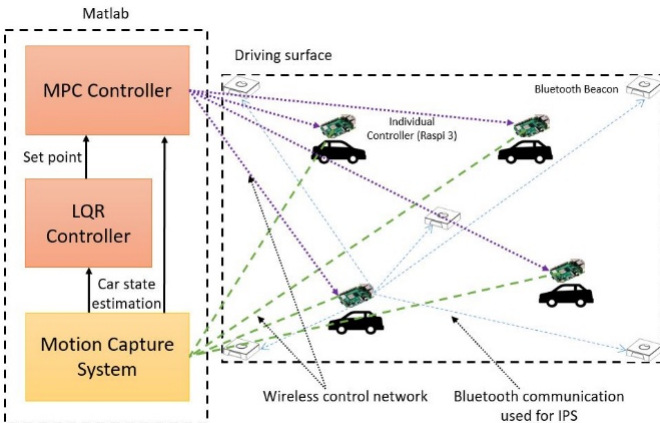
Matlab

MPC Controller

Set point

LQR Controller

Car state estimation

Motion Capture System

Driving surface

Individual Controller (Raspi 3)

Bluetooth Beacon

Wireless control network

Bluetooth communication used for IPS